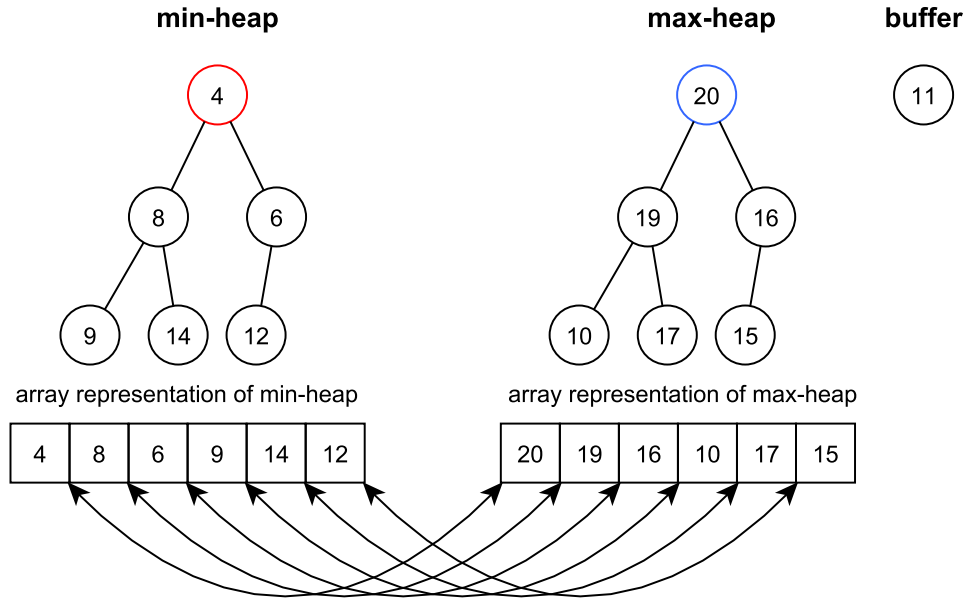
min-heap

max-heap

buffer

4

8

6

9

14

12

20

19

16

10

17

15

11

array representation of min-heap

| 4 | 8 | 6 | 9 | 14 | 12 |
|---|---|---|---|---|---|

array representation of max-heap

| 20 | 19 | 16 | 10 | 17 | 15 |
|---|---|---|---|---|---|